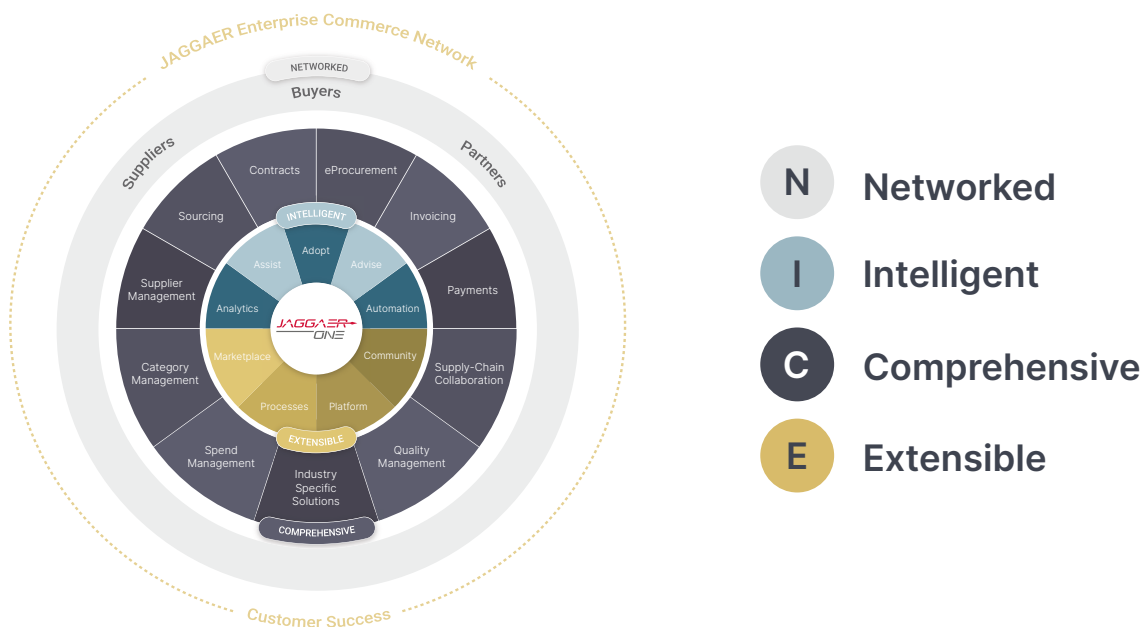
JAGGAER Enterprise Commerce Network

NETWORKED

Buyers

Suppliers

Partners

Contracts

eProcurement

Sourcing

Invoicing

Supplier Management

Payments

Category Management

Supply-Chain Collaboration

Spend Management

Quality Management

Industry Specific Solutions

COMPREHENSIVE

INTELLIGENT

Assist

Adopt

Advise

Analytics

Automation

JAGGAER ONE

Marketplace

Community

Processes

Platform

EXTENSIBLE

Customer Success

N Networked

I Intelligent

C Comprehensive

E Extensible